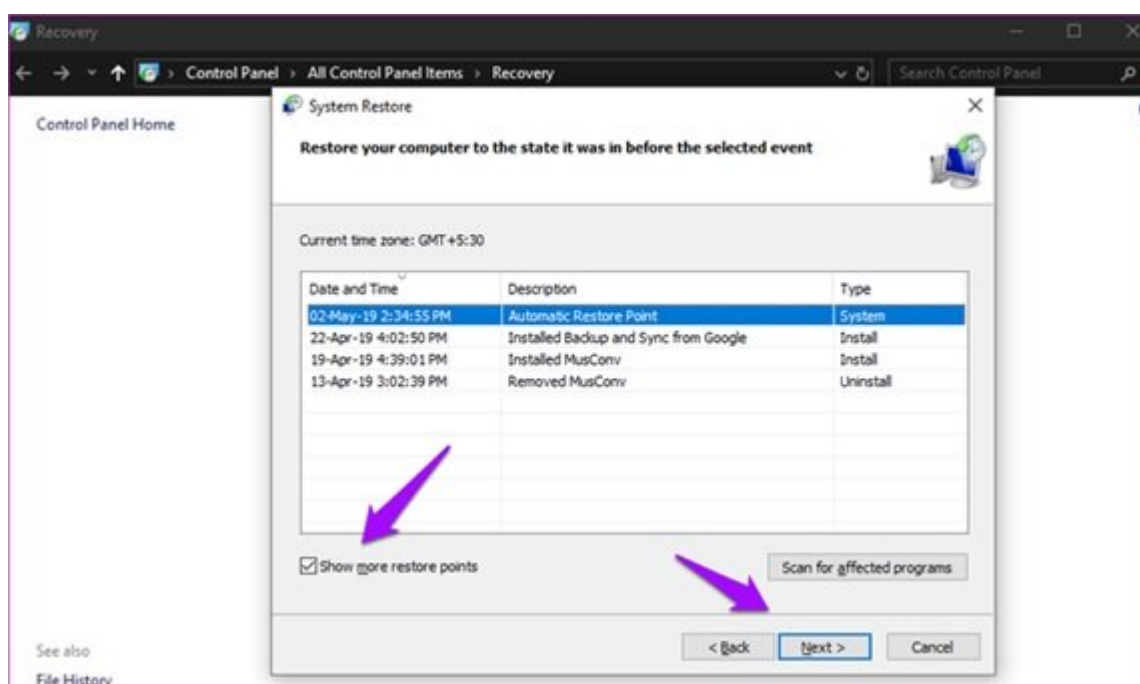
Recovery

Control Panel › All Control Panel Items › Recovery

Search Control Panel

Control Panel Home

System Restore

Restore your computer to the state it was in before the selected event

Current time zone: GMT+5:30

| Date and Time | Description | Type |
|---|---|---|
| 02-May-19 2:34:55 PM | Automatic Restore Point | System |
| 22-Apr-19 4:02:50 PM | Installed Backup and Sync from Google | Install |
| 19-Apr-19 4:39:01 PM | Installed MusConv | Install |
| 13-Apr-19 3:02:39 PM | Removed MusConv | Uninstall |

Show more restore points

Scan for affected programs

< Back

Next >

Cancel

See also

File History